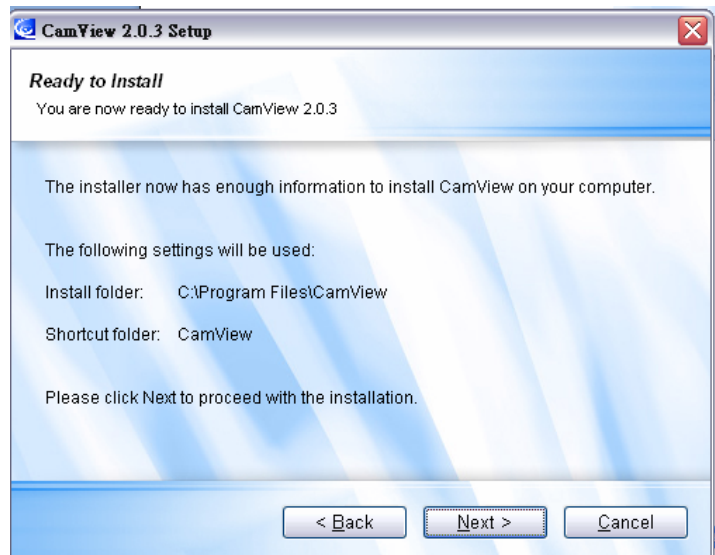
CamView 2.0.3 Setup

Ready to Install
You are now ready to install CamView 2.0.3

The installer now has enough information to install CamView on your computer.

The following settings will be used:

Install folder: C:\Program Files\CamView

Shortcut folder: CamView

Please click Next to proceed with the installation.

< Back

Next >

Cancel